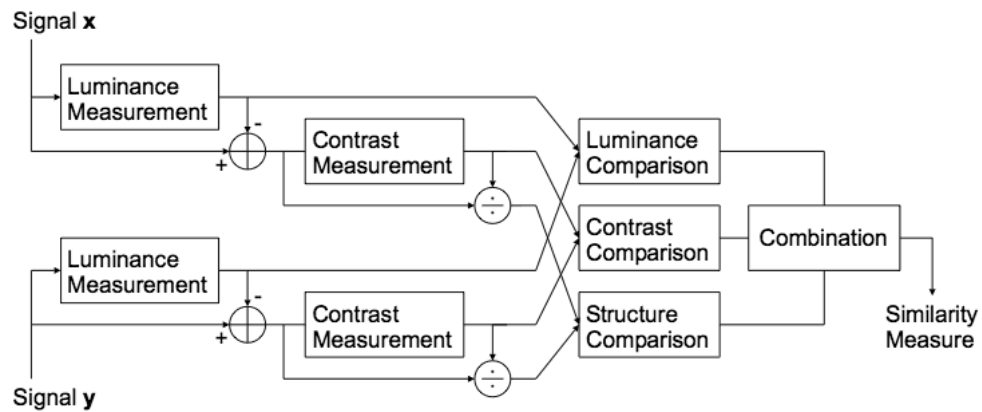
Signal **x**

Luminance Measurement

-

+

Contrast Measurement

$\div$

Luminance Comparison

Contrast Comparison

Combination

Luminance Measurement

-

+

Contrast Measurement

$\div$

Structure Comparison

Similarity Measure

Signal **y**